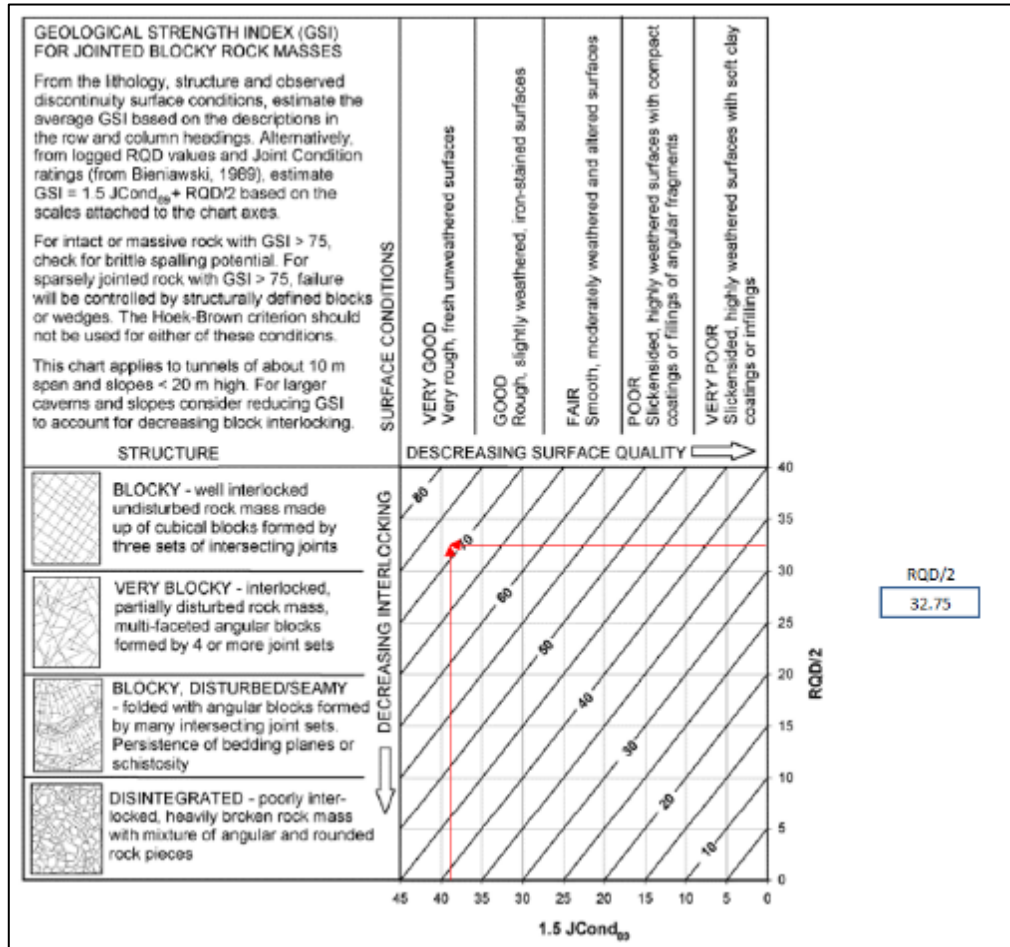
GEOLOGICAL STRENGTH INDEX (GSI) FOR JOINTED BLOCKY ROCK MASSES

From the lithology, structure and observed discontinuity surface conditions, estimate the average GSI based on the descriptions in the row and column headings. Alternatively, from logged RQD values and Joint Condition ratings (from Bieniawski, 1989), estimate GSI = 1.5 JCond$_{89}$+ RQD/2 based on the scales attached to the chart axes.

For intact or massive rock with GSI > 75, check for brittle spalling potential. For sparsely jointed rock with GSI > 75, failure will be controlled by structurally defined blocks or wedges. The Hoek-Brown criterion should not be used for either of these conditions.

This chart applies to tunnels of about 10 m span and slopes < 20 m high. For larger caverns and slopes consider reducing GSI to account for decreasing block interlocking.

SURFACE CONDITIONS

VERY GOOD
Very rough, fresh unweathered surfaces

GOOD
Rough, slightly weathered, iron-stained surfaces

FAIR
Smooth, moderately weathered and altered surfaces

POOR
Slickensided, highly weathered surfaces with compact coatings or fillings of angular fragments

VERY POOR
Slickensided, highly weathered surfaces with soft clay coatings or infillings

STRUCTURE

DESCREASING SURFACE QUALITY

BLOCKY - well interlocked undisturbed rock mass made up of cubical blocks formed by three sets of intersecting joints

VERY BLOCKY - interlocked, partially disturbed rock mass, multi-faceted angular blocks formed by 4 or more joint sets

BLOCKY, DISTURBED/SEAMY - folded with angular blocks formed by many intersecting joint sets. Persistence of bedding planes or schistosity

DISINTEGRATED - poorly interlocked, heavily broken rock mass with mixture of angular and rounded rock pieces

DECREASING INTERLOCKING

80
70
60
50
40
30
20
10

40
35
30
25
20
15
10
5
0

RQD/2

45 40 35 30 25 20 15 10 5 0

1.5 JCond$_{89}$

RQD/2
32.75